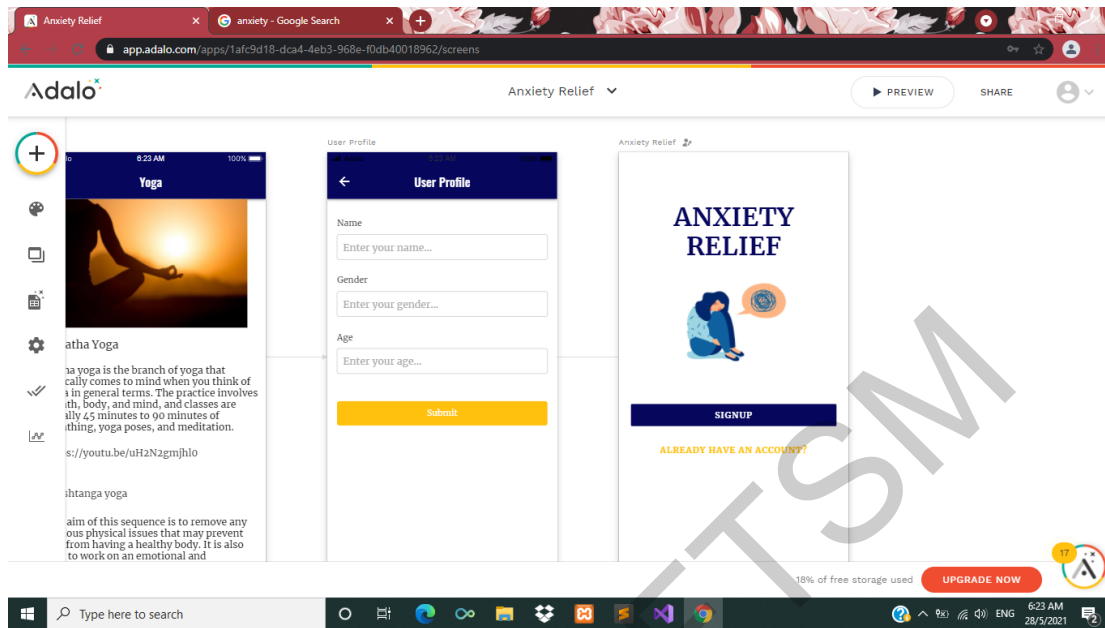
Anxiety Relief
anxiety - Google Search
app.adalo.com/apps/1afc9d18-dca4-4eb3-968e-f0db40018962/screens

Adalo

Anxiety Relief

PREVIEW
SHARE

lo 6:23 AM 100%
Yoga

atha Yoga

ha yoga is the branch of yoga that cally comes to mind when you think of a in general terms. The practice involves th, body, and mind, and classes are ally 45 minutes to 90 minutes of thing, yoga poses, and meditation.

s://youtu.be/uH2N2gmjhl0

shtanga yoga

aim of this sequence is to remove any ous physical issues that may prevent from having a healthy body. It is also to work on an emotional and

User Profile
6:23 AM
User Profile
Name
Enter your name...
Gender
Enter your gender...
Age
Enter your age...
Submit

Anxiety Relief
ANXIETY RELIEF
SIGNUP
ALREADY HAVE AN ACCOUNT?

TSM

17

18% of free storage used
UPGRADE NOW

Type here to search
6:23 AM
28/5/2021
ENG
2